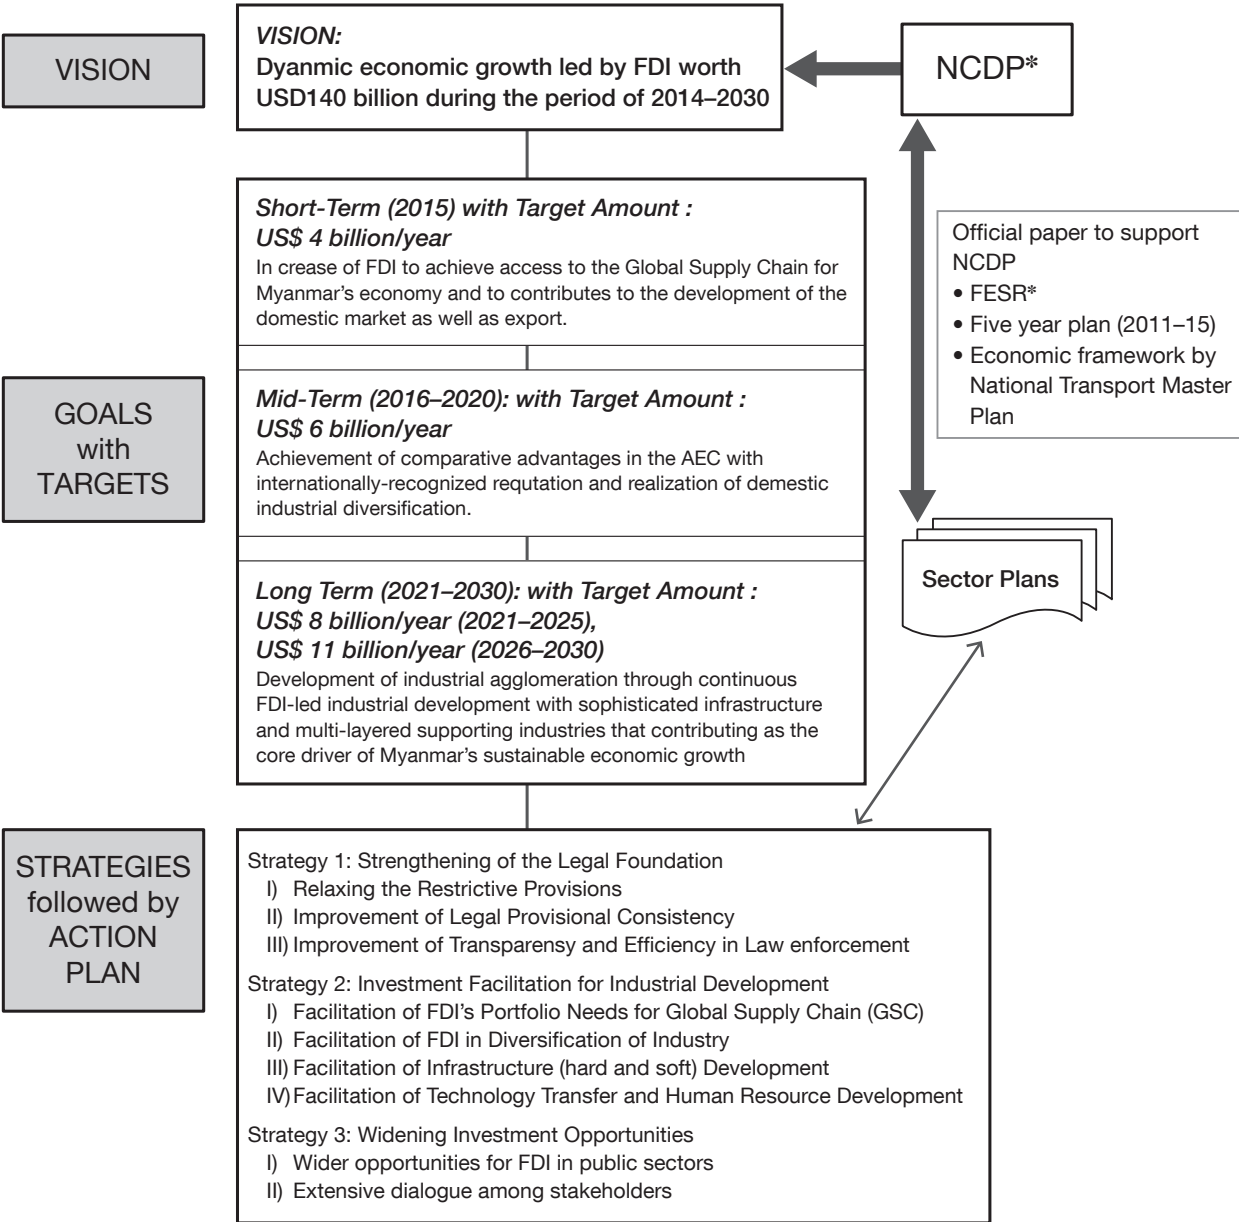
VISION

VISION:
Dyanmic economic growth led by FDI worth USD140 billion during the period of 2014–2030

NCDP*

Short-Term (2015) with Target Amount : US$ 4 billion/year
In crease of FDI to achieve access to the Global Supply Chain for Myanmar's economy and to contributes to the development of the domestic market as well as export.

Official paper to support NCDP
• FESR*
• Five year plan (2011–15)
• Economic framework by National Transport Master Plan

GOALS with TARGETS

Mid-Term (2016–2020): with Target Amount : US$ 6 billion/year
Achievement of comparative advantages in the AEC with internationally-recognized requtation and realization of demestic industrial diversification.

Sector Plans

Long Term (2021–2030): with Target Amount : US$ 8 billion/year (2021–2025), US$ 11 billion/year (2026–2030)
Development of industrial agglomeration through continuous FDI-led industrial development with sophisticated infrastructure and multi-layered supporting industries that contributing as the core driver of Myanmar's sustainable economic growth

STRATEGIES followed by ACTION PLAN

Strategy 1: Strengthening of the Legal Foundation
I) Relaxing the Restrictive Provisions
II) Improvement of Legal Provisional Consistency
III) Improvement of Transparensy and Efficiency in Law enforcement

Strategy 2: Investment Facilitation for Industrial Development
I) Facilitation of FDI's Portfolio Needs for Global Supply Chain (GSC)
II) Facilitation of FDI in Diversification of Industry
III) Facilitation of Infrastructure (hard and soft) Development
IV) Facilitation of Technology Transfer and Human Resource Development

Strategy 3: Widening Investment Opportunities
I) Wider opportunities for FDI in public sectors
II) Extensive dialogue among stakeholders